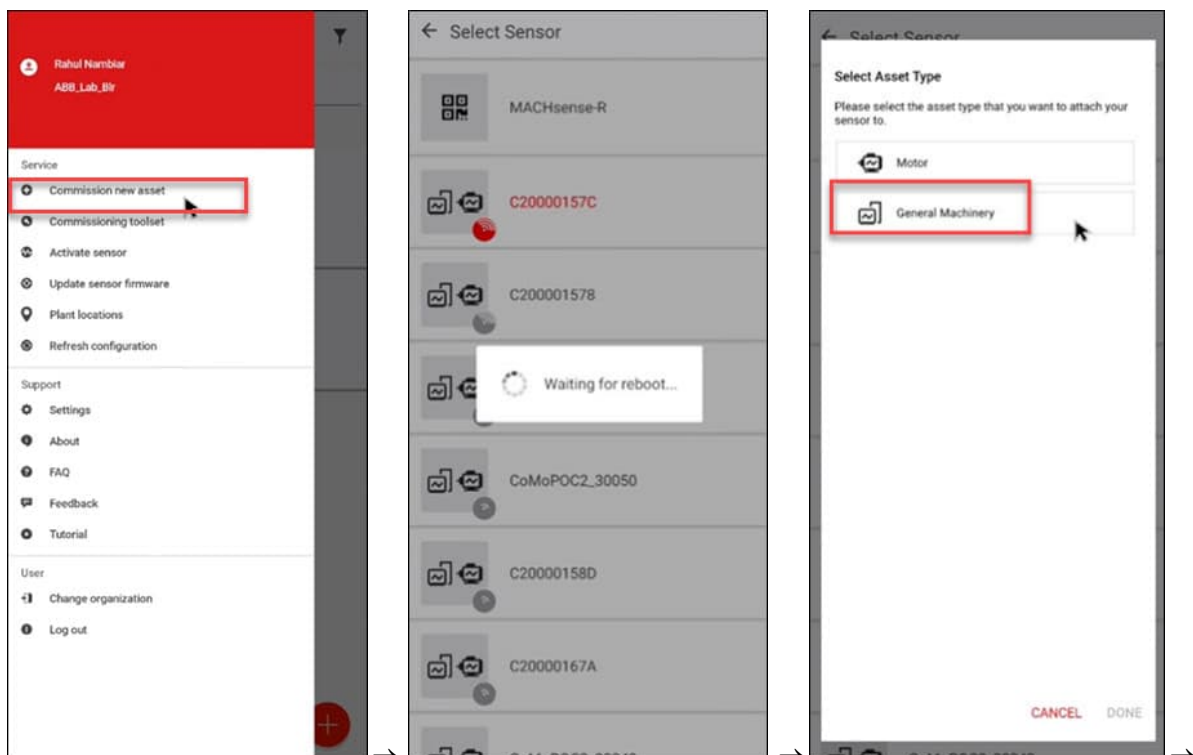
Rahul Nambiar
ABB_Lab_Blr

Service
Commission new asset
Commissioning toolset
Activate sensor
Update sensor firmware
Plant locations
Refresh configuration

Support
Settings
About
FAQ
Feedback
Tutorial

User
Change organization
Log out

← Select Sensor
MACHsense-R
C20000157C
C200001578
Waiting for reboot...
CoMoPOC2_30050
C20000158D
C20000167A

Select Asset Type
Please select the asset type that you want to attach your sensor to.
Motor
General Machinery
CANCEL DONE